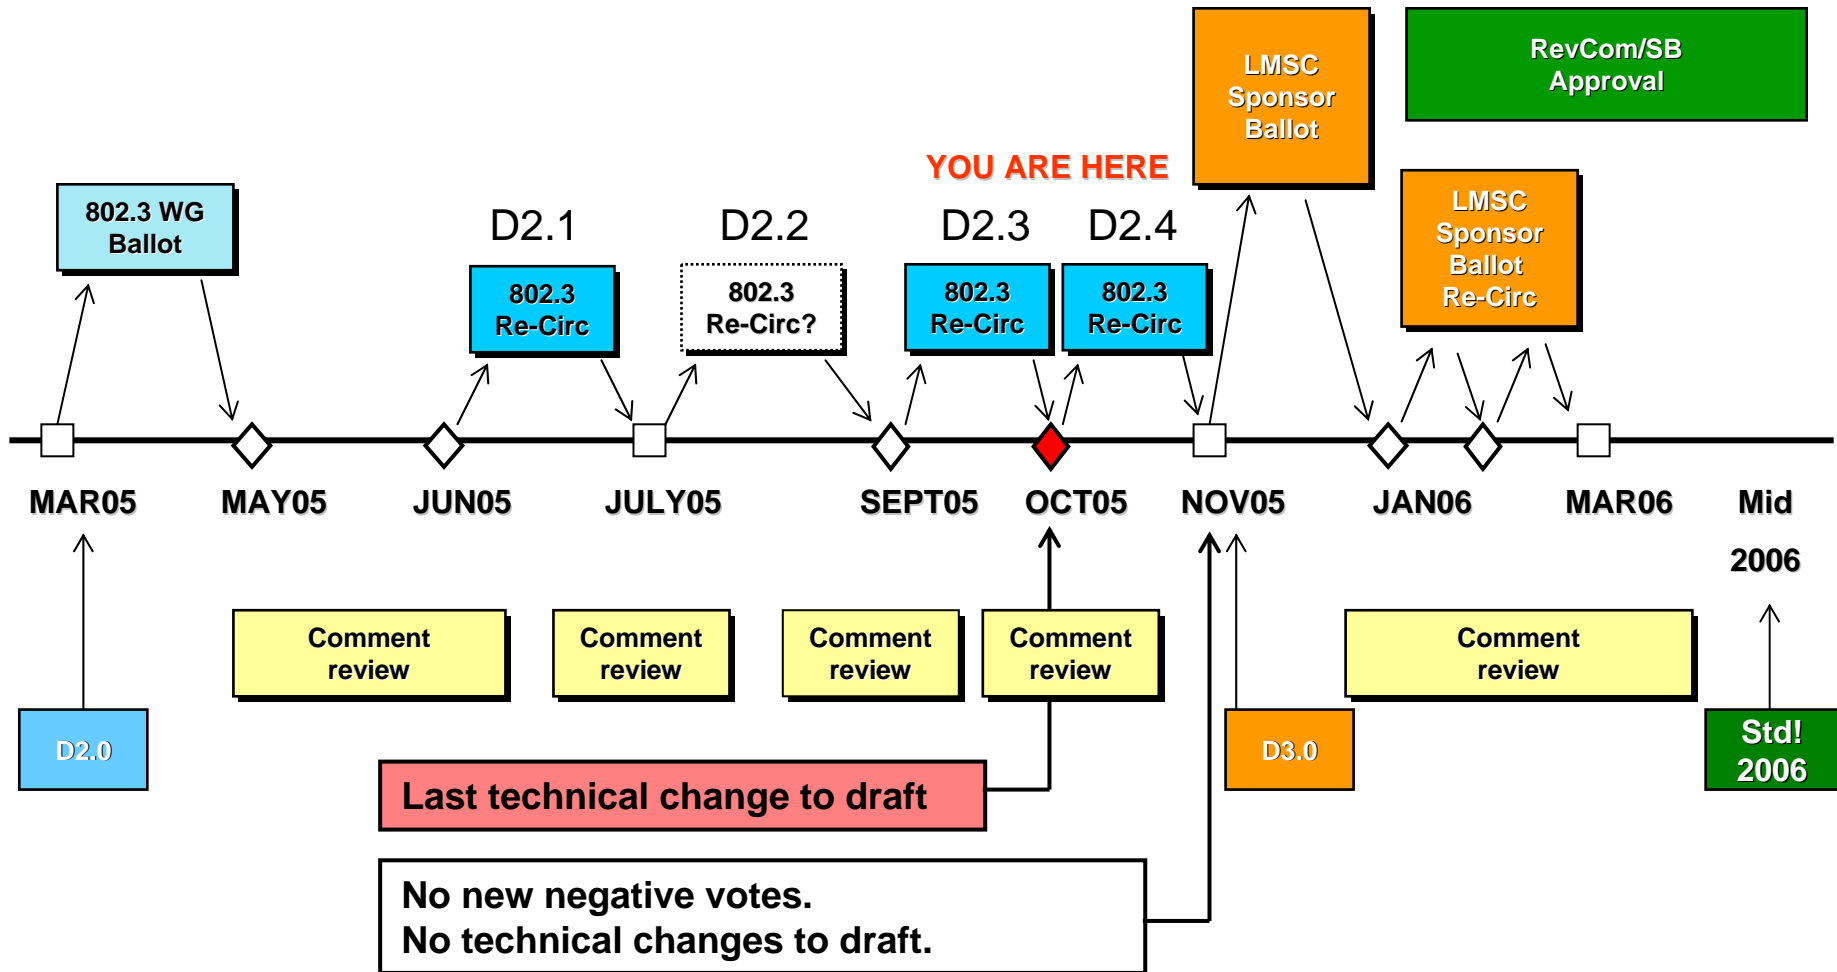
LMSC Sponsor Ballot

RevCom/SB Approval

YOU ARE HERE

802.3 WG Ballot

D2.1

D2.2

D2.3

D2.4

802.3 Re-Circ

802.3 Re-Circ?

802.3 Re-Circ

802.3 Re-Circ

LMSC Sponsor Ballot Re-Circ

MAR05

MAY05

JUN05

JULY05

SEPT05

OCT05

NOV05

JAN06

MAR06

Mid 2006

Comment review

Comment review

Comment review

Comment review

Comment review

D2.0

D3.0

Std! 2006

Last technical change to draft

No new negative votes.
No technical changes to draft.